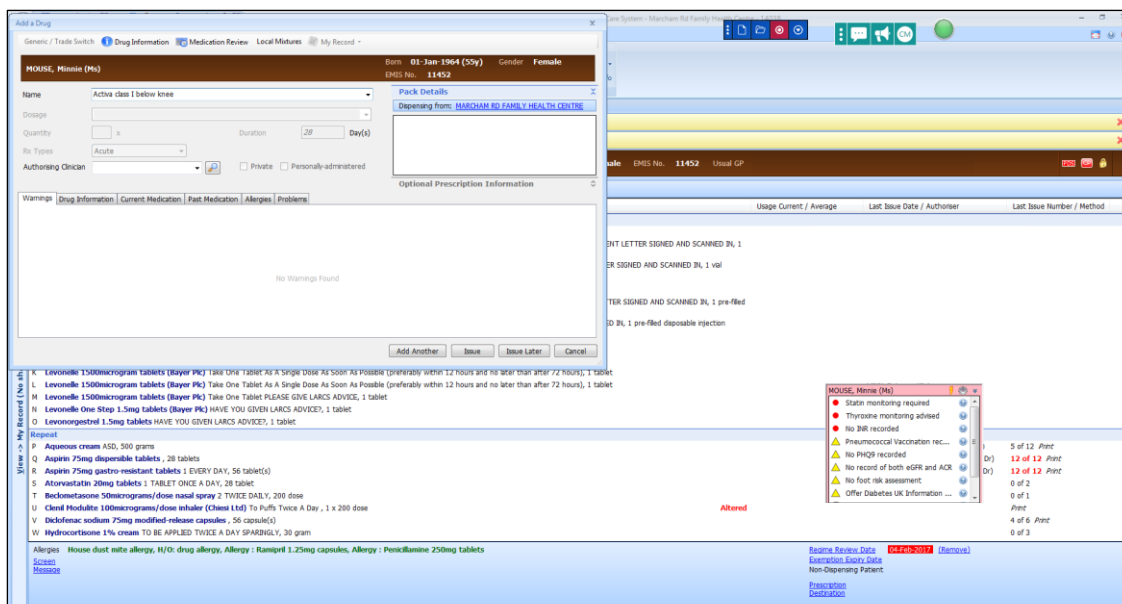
Add a Drug

Generic / Trade Switch  Drug Information  Medication Review  Local Mixtures  My Record

MOUSE, Minnie (Ms)  Born 01-Jan-1964 (55y)  Gender Female  EMIS No. 11452

Name  Activa class I below knee
Dosage
Quantity  x  Duration 28 Day(s)
Rx Types  Acute
Authorising Clinician  Private  Personally-administered

Pack Details
Dispensing from: MARCHAM RD FAMILY HEALTH CENTRE

Optional Prescription Information

Warnings  Drug Information  Current Medication  Past Medication  Allergies  Problems

No Warnings Found

Add Another  Issue  Issue Later  Cancel

Care System - Marcham Rd Family Health Centre

ale  EMIS No. 11452  Usual GP

Usage Current / Average  Last Issue Date / Authoriser  Last Issue Number / Method

ENT LETTER SIGNED AND SCANNED IN, 1
ER SIGNED AND SCANNED IN, 1 vial
TER SIGNED AND SCANNED IN, 1 pre-filled
ED IN, 1 pre-filled disposable injection

K  Levonelle 1500microgram tablets (Bayer Plc) Take One Tablet As A Single Dose As Soon As Possible (preferably within 12 hours and no later than after 72 hours), 1 tablet
L  Levonelle 1500microgram tablets (Bayer Plc) Take One Tablet As A Single Dose As Soon As Possible (preferably within 12 hours and no later than after 72 hours), 1 tablet
M  Levonelle 1500microgram tablets (Bayer Plc) Take One Tablet PLEASE GIVE LARCS ADVICE, 1 tablet
N  Levonelle One Step 1.5mg tablets (Bayer Plc) HAVE YOU GIVEN LARCS ADVICE?, 1 tablet
O  Levonorgestrel 1.5mg tablets HAVE YOU GIVEN LARCS ADVICE?, 1 tablet
Repeat
P  Aqueous cream ASD, 500 grams
Q  Aspirin 75mg dispersible tablets , 28 tablets
R  Aspirin 75mg gastro-resistant tablets 1 EVERY DAY, 56 tablet(s)
S  Atorvastatin 20mg tablets 1 TABLET ONCE A DAY, 28 tablet
T  Beclometasone 50micrograms/dose nasal spray 2 TWICE DAILY, 200 dose
U  Clenil Modulite 100micrograms/dose inhaler (Chiesi Ltd) To Puffs Twice A Day , 1 x 200 dose  Altered
V  Diclofenac sodium 75mg modified-release capsules , 56 capsule(s)
W  Hydrocortisone 1% cream TO BE APPLIED TWICE A DAY SPARINGLY, 30 gram

MOUSE, Minnie (Ms)
Statin monitoring required
Thyroxine monitoring advised
No INR recorded
Pneumococcal Vaccination rec...
No PHQ9 recorded
No record of both eGFR and ACR
No foot risk assessment
Offer Diabetes UK Information ...

5 of 12 Print
Dr)  12 of 12 Print
Dr)  12 of 12 Print
0 of 2
0 of 1
Print
4 of 6 Print
0 of 3

View -> My Record (No sh

Allergies  House dust mite allergy, H/O: drug allergy, Allergy : Ramipril 1.25mg capsules, Allergy : Penicillamine 250mg tablets
Screen
Message

Regime Review Date  04-Feb-2017  (Remove)
Exemption Expiry Date
Non-Dispensing Patient
Prescription
Destination